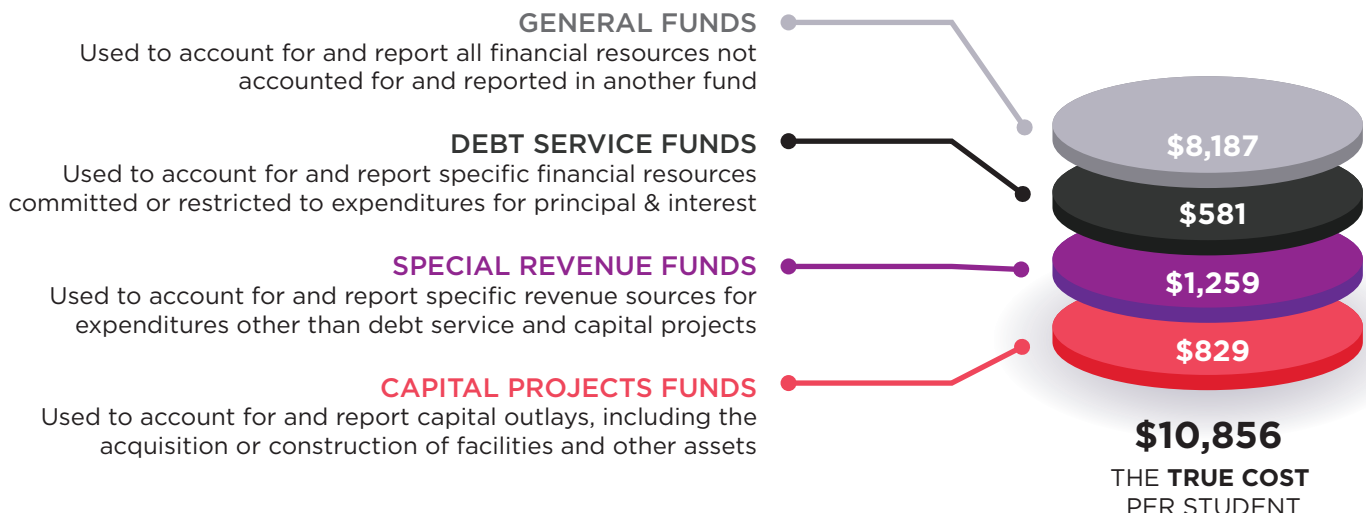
GENERAL FUNDS
Used to account for and report all financial resources not accounted for and reported in another fund

DEBT SERVICE FUNDS
Used to account for and report specific financial resources committed or restricted to expenditures for principal & interest

SPECIAL REVENUE FUNDS
Used to account for and report specific revenue sources for expenditures other than debt service and capital projects

CAPITAL PROJECTS FUNDS
Used to account for and report capital outlays, including the acquisition or construction of facilities and other assets

$8,187
$581
$1,259
$829

$10,856
THE TRUE COST PER STUDENT